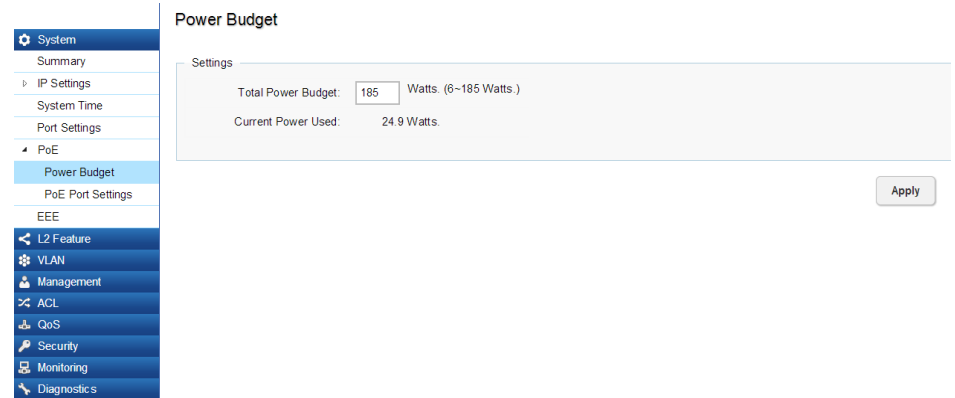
System
Summary
IP Settings
System Time
Port Settings
PoE
Power Budget
PoE Port Settings
EEE
L2 Feature
VLAN
Management
ACL
QoS
Security
Monitoring
Diagnostics

Power Budget

Settings

Total Power Budget: 185 Watts. (6~185 Watts.)

Current Power Used: 24.9 Watts.

Apply